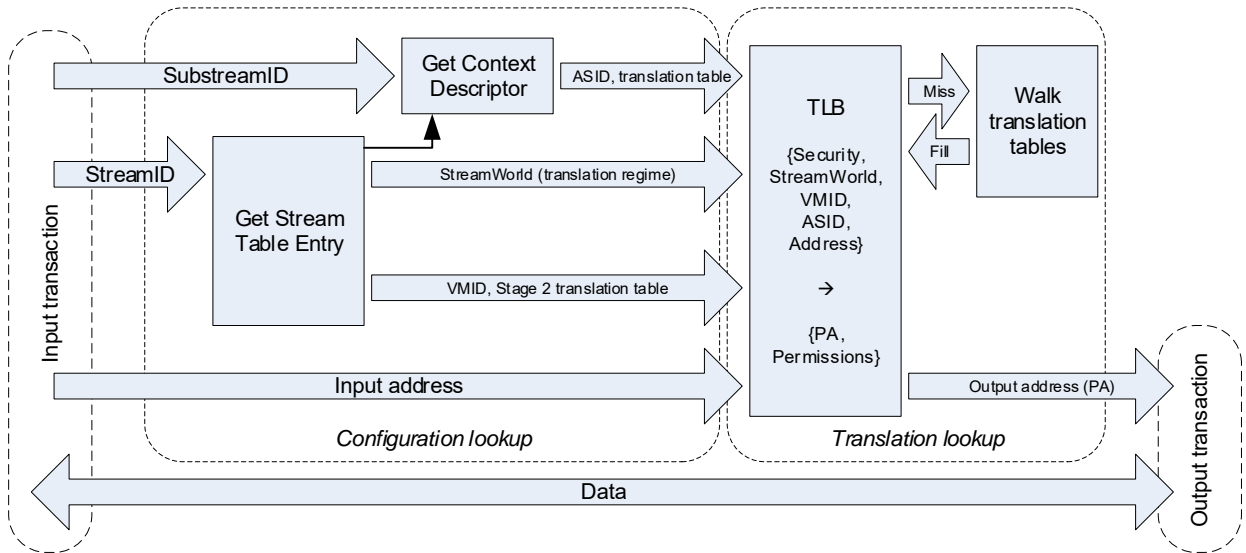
Input transaction

SubstreamID

Get Context Descriptor

ASID, translation table

StreamID

Get Stream Table Entry

StreamWorld (translation regime)

VMID, Stage 2 translation table

Input address

Configuration lookup

TLB

{Security, StreamWorld, VMID, ASID, Address}

→

{PA, Permissions}

Miss

Fill

Walk translation tables

Output address (PA)

Translation lookup

Output transaction

Data